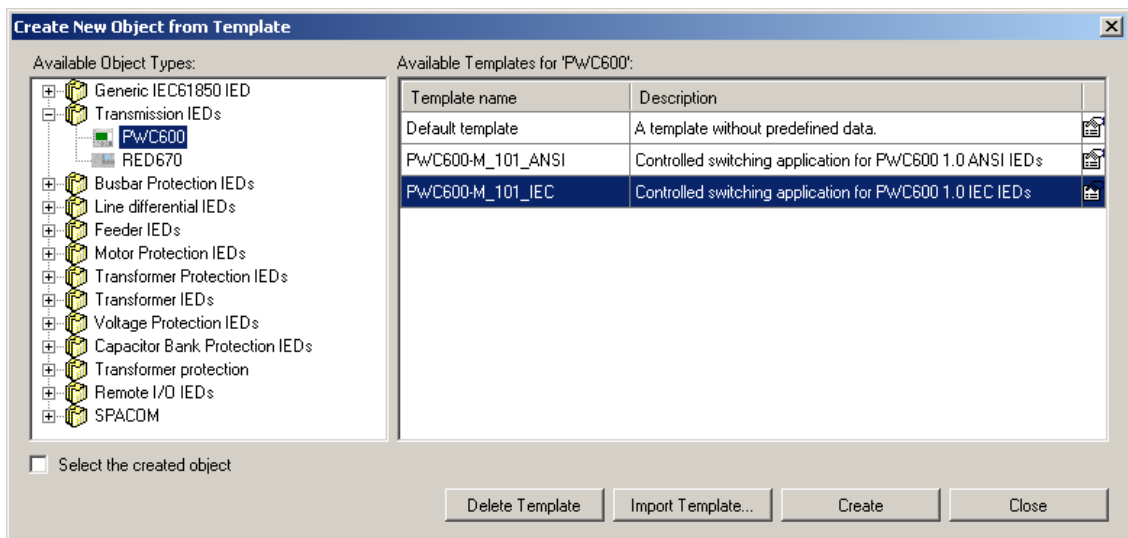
Create New Object from Template

Available Object Types:

Generic IEC61850 IED
Transmission IEDs
PWC600
RED670
Busbar Protection IEDs
Line differential IEDs
Feeder IEDs
Motor Protection IEDs
Transformer Protection IEDs
Transformer IEDs
Voltage Protection IEDs
Capacitor Bank Protection IEDs
Transformer protection
Remote I/O IEDs
SPACOM

Available Templates for 'PWC600':

| Template name | Description |
|---|---|
| Default template | A template without predefined data. |
| PWC600-M_101_ANSI | Controlled switching application for PWC600 1.0 ANSI IEDs |
| PWC600-M_101_IEC | Controlled switching application for PWC600 1.0 IEC IEDs |

Select the created object

Delete Template
Import Template...
Create
Close